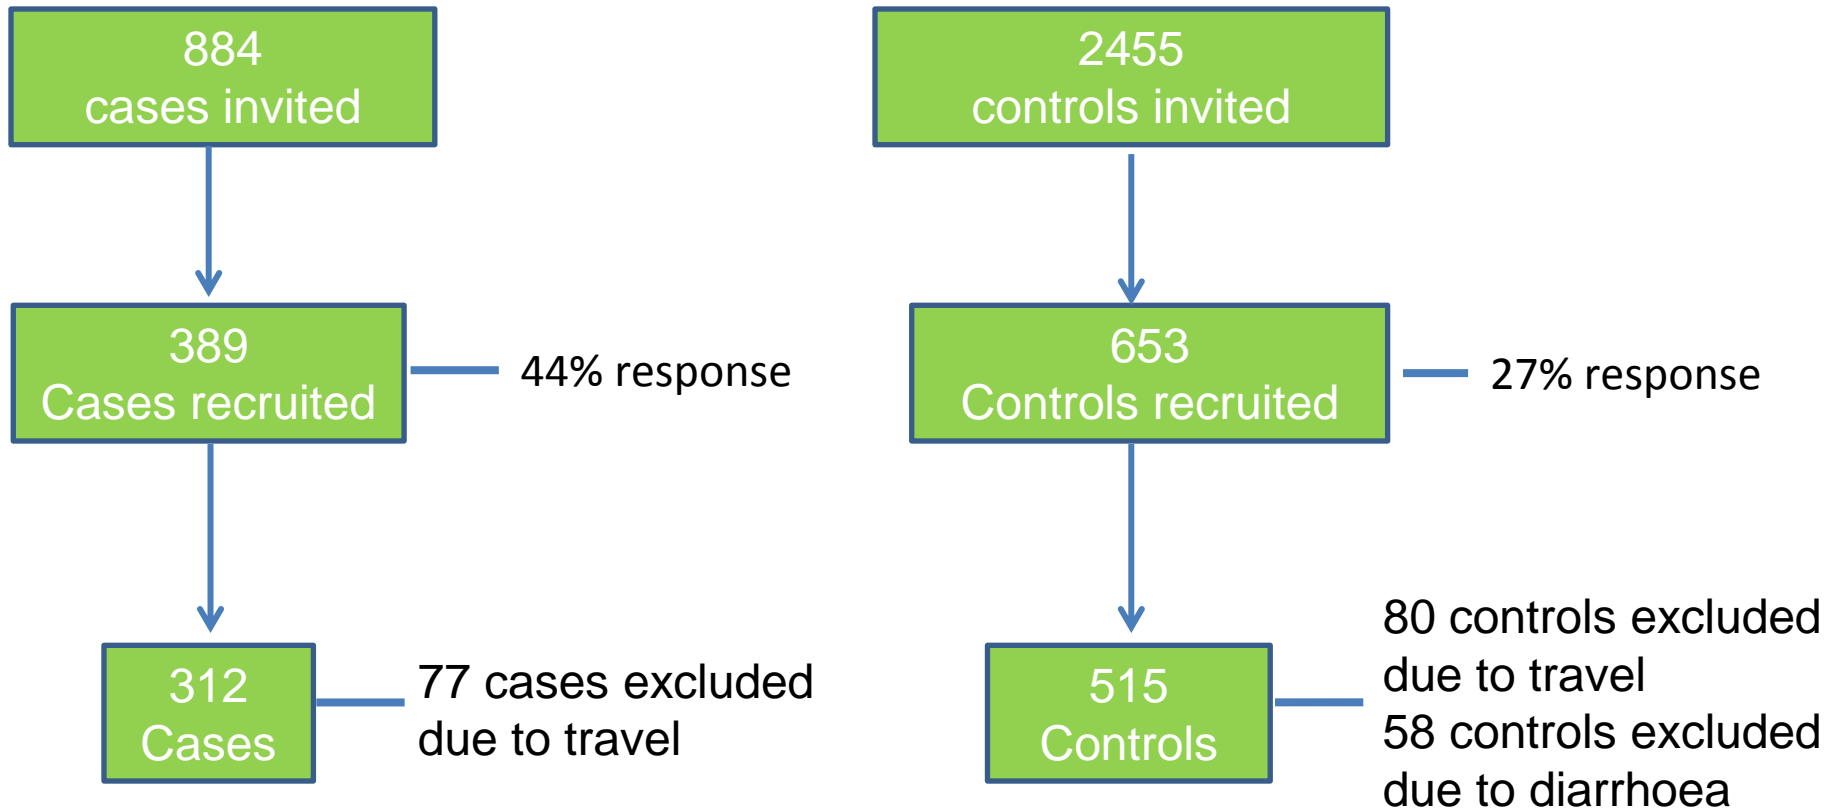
884
cases invited

389
Cases recruited

44% response

312
Cases

77 cases excluded due to travel

2455
controls invited

653
Controls recruited

27% response

515
Controls

80 controls excluded due to travel
58 controls excluded due to diarrhoea